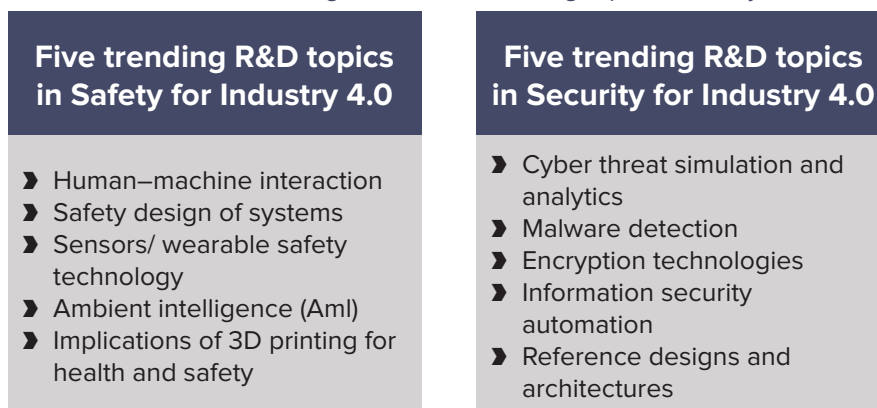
Five trending R&D topics in Safety for Industry 4.0

- Human–machine interaction
- Safety design of systems
- Sensors/ wearable safety technology
- Ambient intelligence (AmI)
- Implications of 3D printing for health and safety

Five trending R&D topics in Security for Industry 4.0

- Cyber threat simulation and analytics
- Malware detection
- Encryption technologies
- Information security automation
- Reference designs and architectures